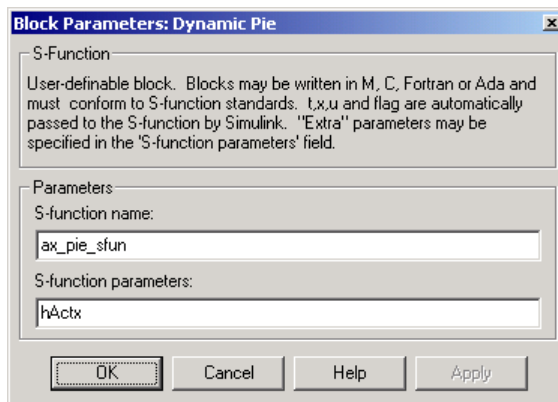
Block Parameters: Dynamic Pie

×

S-Function

User-definable block. Blocks may be written in M, C, Fortran or Ada and must conform to S-function standards. t,x,u and flag are automatically passed to the S-function by Simulink. "Extra" parameters may be specified in the 'S-function parameters' field.

Parameters

S-function name:

ax_pie_sfun

S-function parameters:

hActx

OK

Cancel

Help

Apply